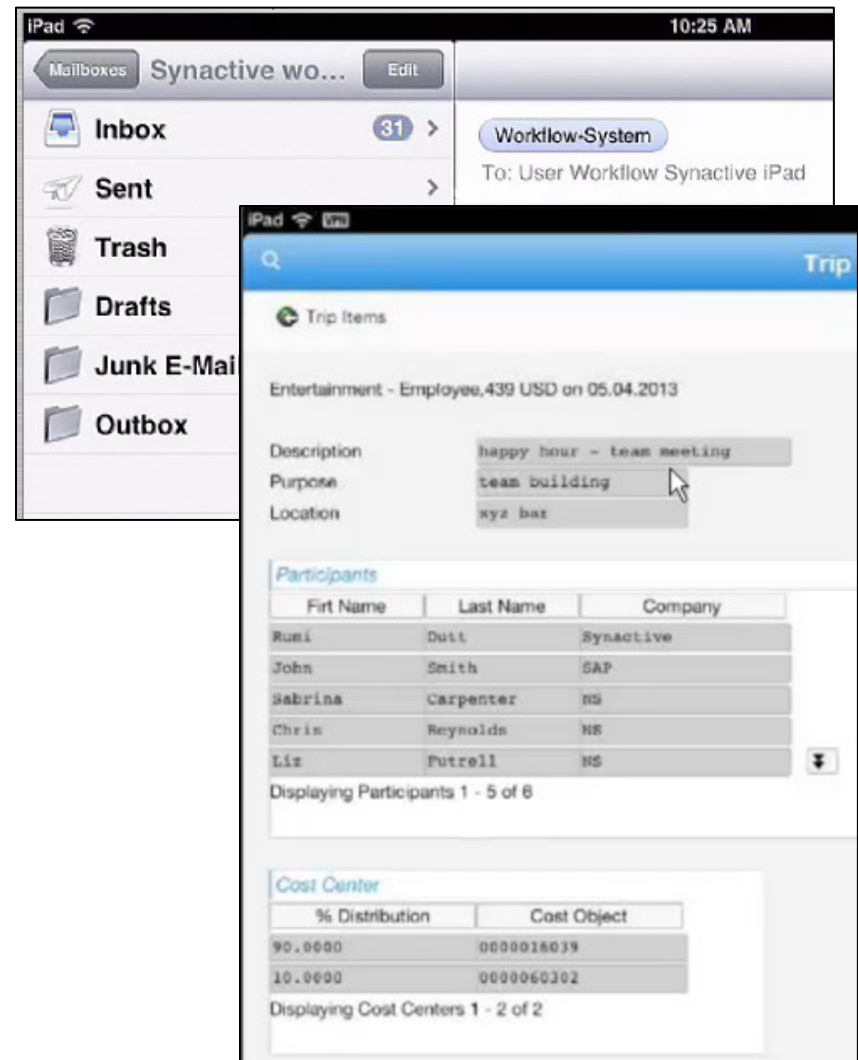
iPad
10:25 AM
Mailboxes
Synactive wo...
Edit
Inbox 31
Sent
Trash
Drafts
Junk E-Mai
Outbox

Workflow-System
To: User Workflow Synactive iPad

iPad
Trip

Trip Items

Entertainment - Employee,439 USD on 05.04.2013

Description happy hour - team meeting
Purpose team building
Location xyz bar

Participants

| Firt Name | Last Name | Company |
|---|---|---|
| Rumi | Dutt | Synactive |
| John | Smith | SAP |
| Sabrina | Carpenter | NS |
| Chris | Reynolds | NS |
| Liz | Futrell | NS |

Displaying Participants 1 - 5 of 6

Cost Center

| % Distribution | Cost Object |
|---|---|
| 90.0000 | 0000016039 |
| 10.0000 | 0000060302 |

Displaying Cost Centers 1 - 2 of 2